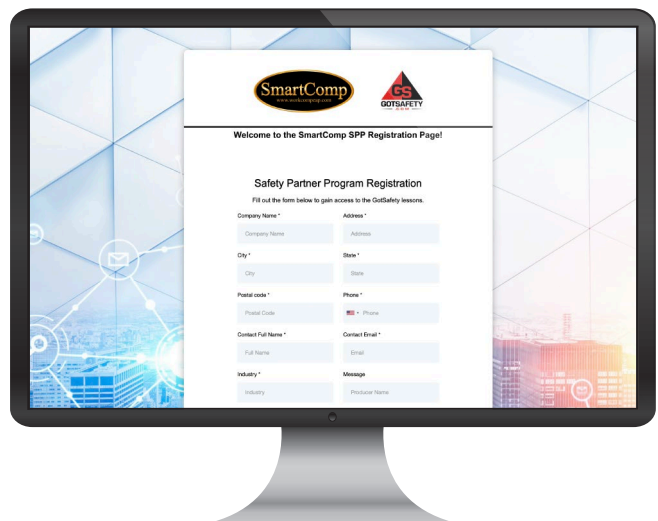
SmartComp
www.workcompsmp.com

GS
GOTSAFETY
.COM

Welcome to the SmartComp SPP Registration Page!

Safety Partner Program Registration

Fill out the form below to gain access to the GotSafety lessons.

Company Name *
Company Name

Address *
Address

City *
City

State *
State

Postal code *
Postal Code

Phone *
Phone

Contact Full Name *
Full Name

Contact Email *
Email

Industry *
Industry

Message
Producer Name